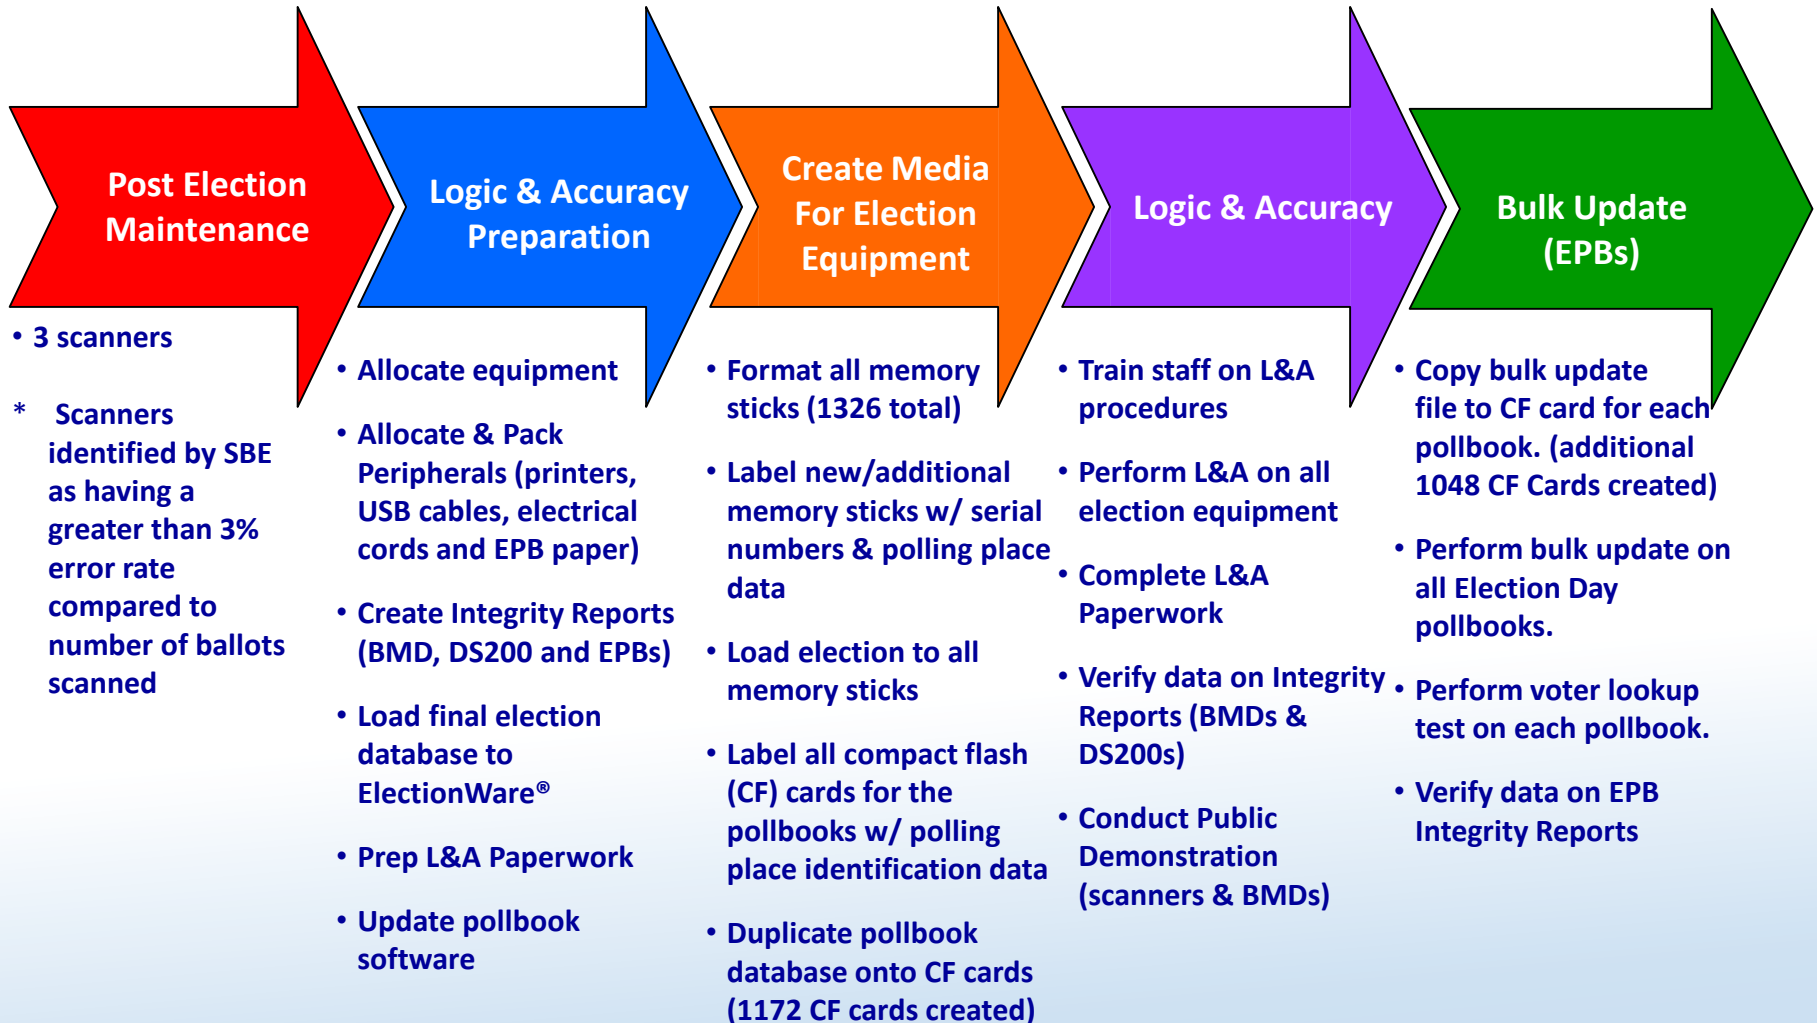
Post Election Maintenance

• 3 scanners

* Scanners identified by SBE as having a greater than 3% error rate compared to number of ballots scanned

Logic & Accuracy Preparation

• Allocate equipment

• Allocate & Pack Peripherals (printers, USB cables, electrical cords and EPB paper)

• Create Integrity Reports (BMD, DS200 and EPBs)

• Load final election database to ElectionWare®

• Prep L&A Paperwork

• Update pollbook software

Create Media For Election Equipment

• Format all memory sticks (1326 total)

• Label new/additional memory sticks w/ serial numbers & polling place data

• Load election to all memory sticks

• Label all compact flash (CF) cards for the pollbooks w/ polling place identification data

• Duplicate pollbook database onto CF cards (1172 CF cards created)

Logic & Accuracy

• Train staff on L&A procedures

• Perform L&A on all election equipment

• Complete L&A Paperwork

• Verify data on Integrity Reports (BMDs & DS200s)

• Conduct Public Demonstration (scanners & BMDs)

Bulk Update (EPBs)

• Copy bulk update file to CF card for each pollbook. (additional 1048 CF Cards created)

• Perform bulk update on all Election Day pollbooks.

• Perform voter lookup test on each pollbook.

• Verify data on EPB Integrity Reports